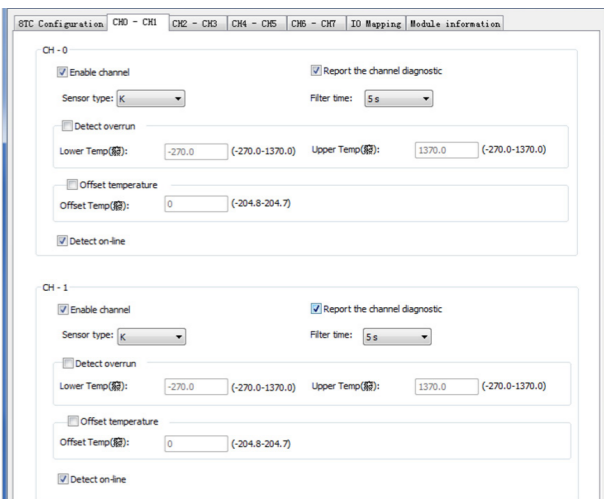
8TC Configuration | CH0 - CH1 | CH2 - CH3 | CH4 - CH5 | CH6 - CH7 | IO Mapping | Module information

CH - 0

Enable channel

Report the channel diagnostic

Sensor type: K

Filter time: 5 s

Detect overrun

Lower Temp(癈): -270.0 (-270.0-1370.0) Upper Temp(癈): 1370.0 (-270.0-1370.0)

Offset temperature

Offset Temp(癈): 0 (-204.8-204.7)

Detect on-line

CH - 1

Enable channel

Report the channel diagnostic

Sensor type: K

Filter time: 5 s

Detect overrun

Lower Temp(癈): -270.0 (-270.0-1370.0) Upper Temp(癈): 1370.0 (-270.0-1370.0)

Offset temperature

Offset Temp(癈): 0 (-204.8-204.7)

Detect on-line